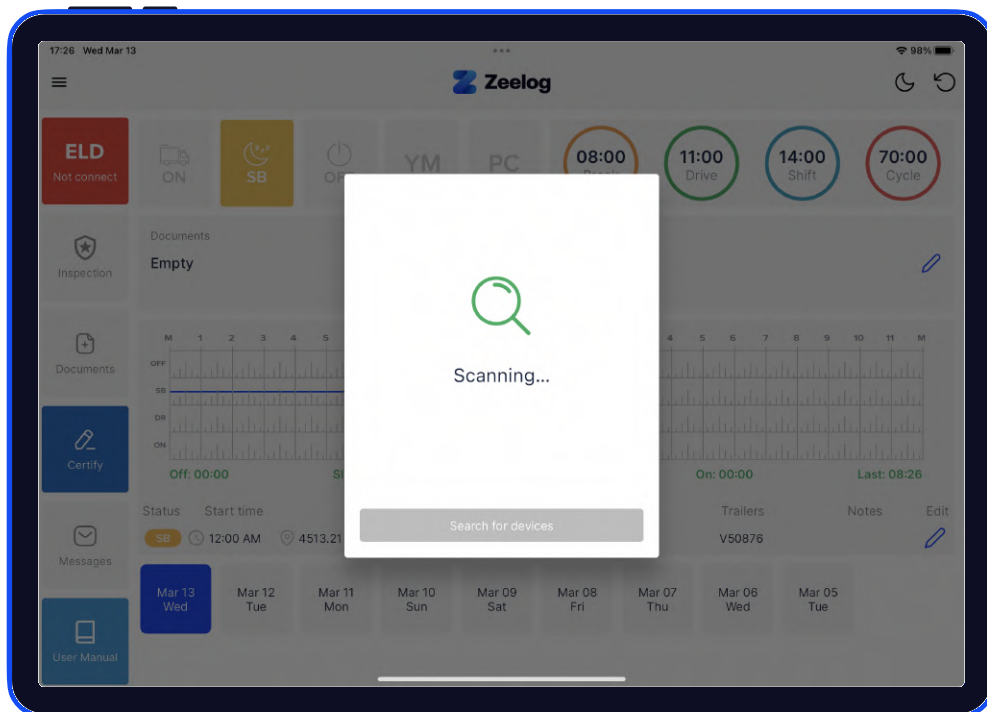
17:26 Wed Mar 13

98%

Zeelog

ELD
Not connect

ON

SB

OFF

YM

PC

08:00
Break

11:00
Drive

14:00
Shift

70:00
Cycle

Inspection

Documents
Empty

Documents

Certify

Messages

User Manual

M 1 2 3 4 5

4 5 6 7 8 9 10 11 M

OFF
SB
DR
ON

Off: 00:00

St

On: 00:00

Last: 08:26

Status Start time

SB 12:00 AM 4513.21

Trailers
V50876

Notes

Edit

Scanning...

Search for devices

Mar 13
Wed

Mar 12
Tue

Mar 11
Mon

Mar 10
Sun

Mar 09
Sat

Mar 08
Fri

Mar 07
Thu

Mar 06
Wed

Mar 05
Tue